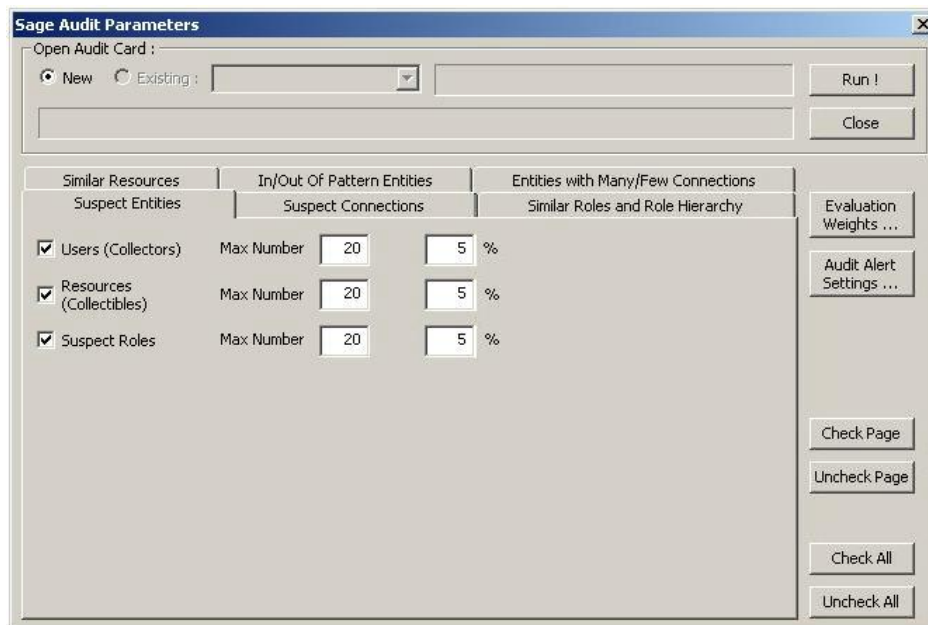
Sage Audit Parameters

Open Audit Card :

New Existing :

Run !

Close

Similar Resources | In/Out Of Pattern Entities | Entities with Many/Few Connections

Suspect Entities | Suspect Connections | Similar Roles and Role Hierarchy

Evaluation Weights ...

Audit Alert Settings ...

Users (Collectors) Max Number 20 5 %

Resources (Collectibles) Max Number 20 5 %

Suspect Roles Max Number 20 5 %

Check Page

Uncheck Page

Check All

Uncheck All